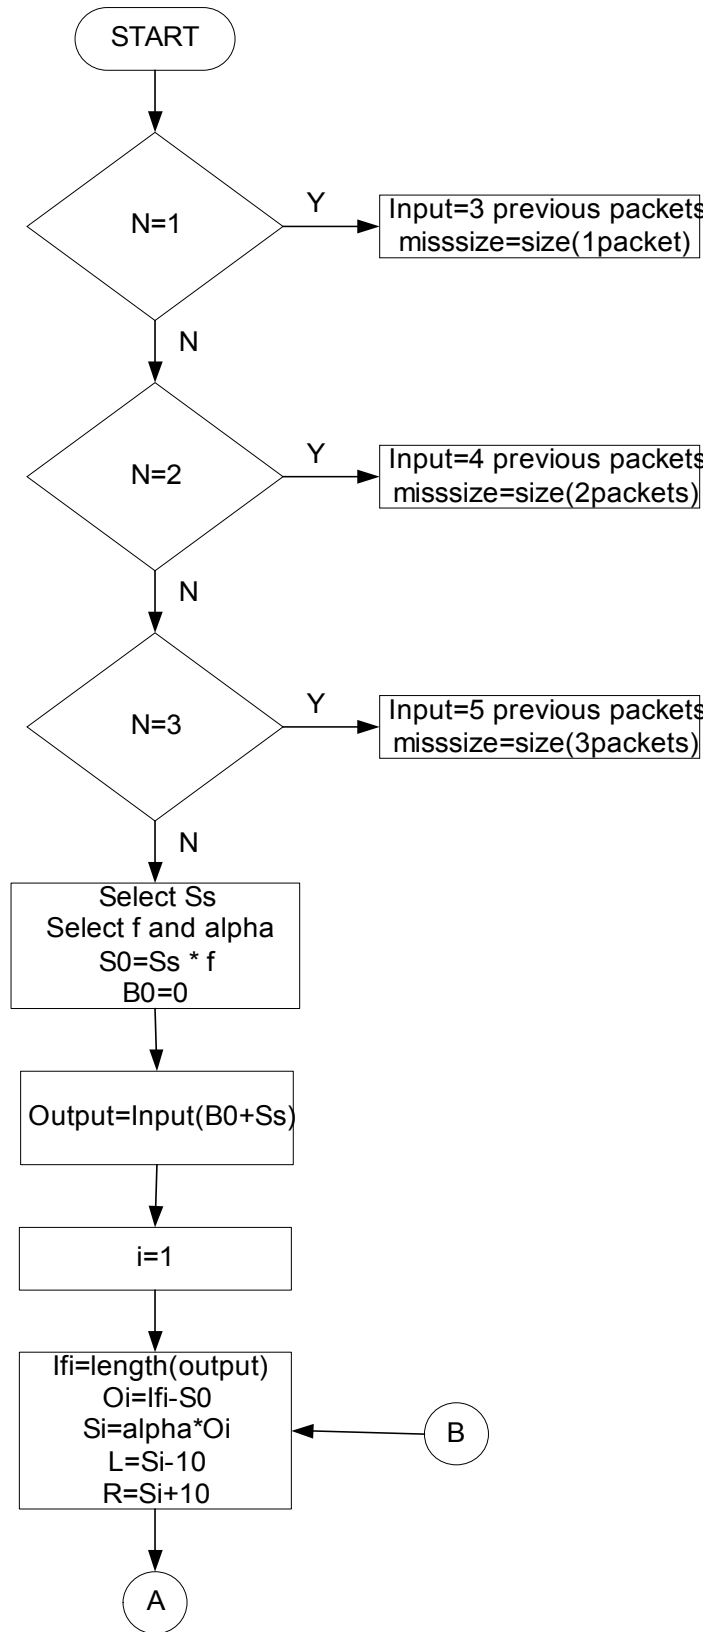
START

N=1

Y

Input=3 previous packets
misssize=size(1packet)

N

N=2

Y

Input=4 previous packets
misssize=size(2packets)

N

N=3

Y

Input=5 previous packets
misssize=size(3packets)

N

Select Ss
Select f and alpha
S0=Ss * f
B0=0

Output=Input(B0+Ss)

i=1

Ifi=length(output)
Oi=Ifi-S0
Si=alpha*Oi
L=Si-10
R=Si+10

B

A